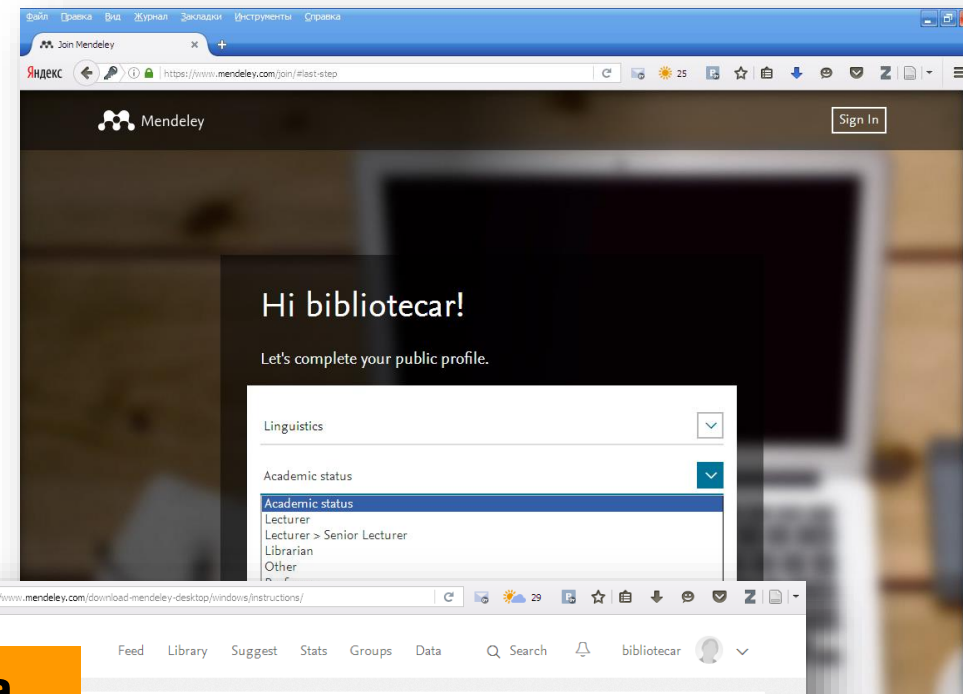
Файл Правка Вид Журнал Закладки Инструменты Справка

Join Mendeley ×

Яндекс https://www.mendeley.com/join/#last-step 25

Mendeley

Sign In

Hi bibliotecar!

Let's complete your public profile.

Linguistics

Academic status

Academic status
Lecturer
Lecturer > Senior Lecturer
Librarian
Other
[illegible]

www.mendeley.com/download-mendeley-desktop/windows/instructions/ 29

Feed Library Suggest Stats Groups Data Search bibliotecar